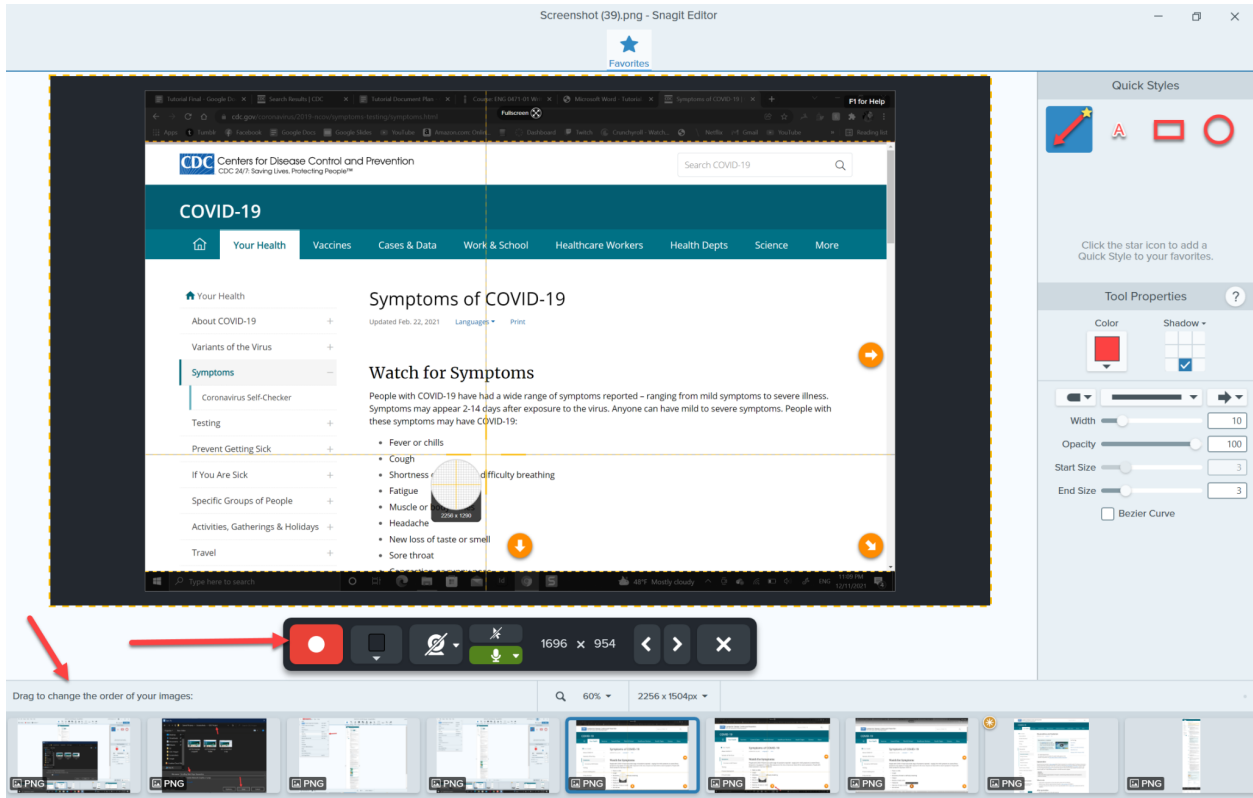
Screenshot (39).png - Snagit Editor

Favorites

Quick Styles

Click the star icon to add a Quick Style to your favorites.

Tool Properties ?

Color

Shadow

Width 10

Opacity 100

Start Size 3

End Size 3

Bezier Curve

F1 for Help

Fullscreen

CDC Centers for Disease Control and Prevention
CDC 24/7: Saving Lives, Protecting People™

Search COVID-19

COVID-19

Your Health Vaccines Cases & Data Work & School Healthcare Workers Health Depts Science More

Your Health
About COVID-19 +
Variants of the Virus +
Symptoms –
Coronavirus Self-Checker
Testing +
Prevent Getting Sick +
If You Are Sick +
Specific Groups of People +
Activities, Gatherings & Holidays +
Travel +

Symptoms of COVID-19

Updated Feb. 22, 2021 Languages Print

Watch for Symptoms

People with COVID-19 have had a wide range of symptoms reported – ranging from mild symptoms to severe illness. Symptoms may appear 2-14 days after exposure to the virus. Anyone can have mild to severe symptoms. People with these symptoms may have COVID-19:

- Fever or chills
- Cough
- Shortness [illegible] difficulty breathing
- Fatigue
- Muscle or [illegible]
- Headache
- New loss of taste or smell
- Sore throat

2256 x 1290

Type here to search

48°F Mostly cloudy

1696 x 954

Drag to change the order of your images:

60%

2256 x 1504px

PNG PNG PNG PNG PNG PNG PNG PNG PNG